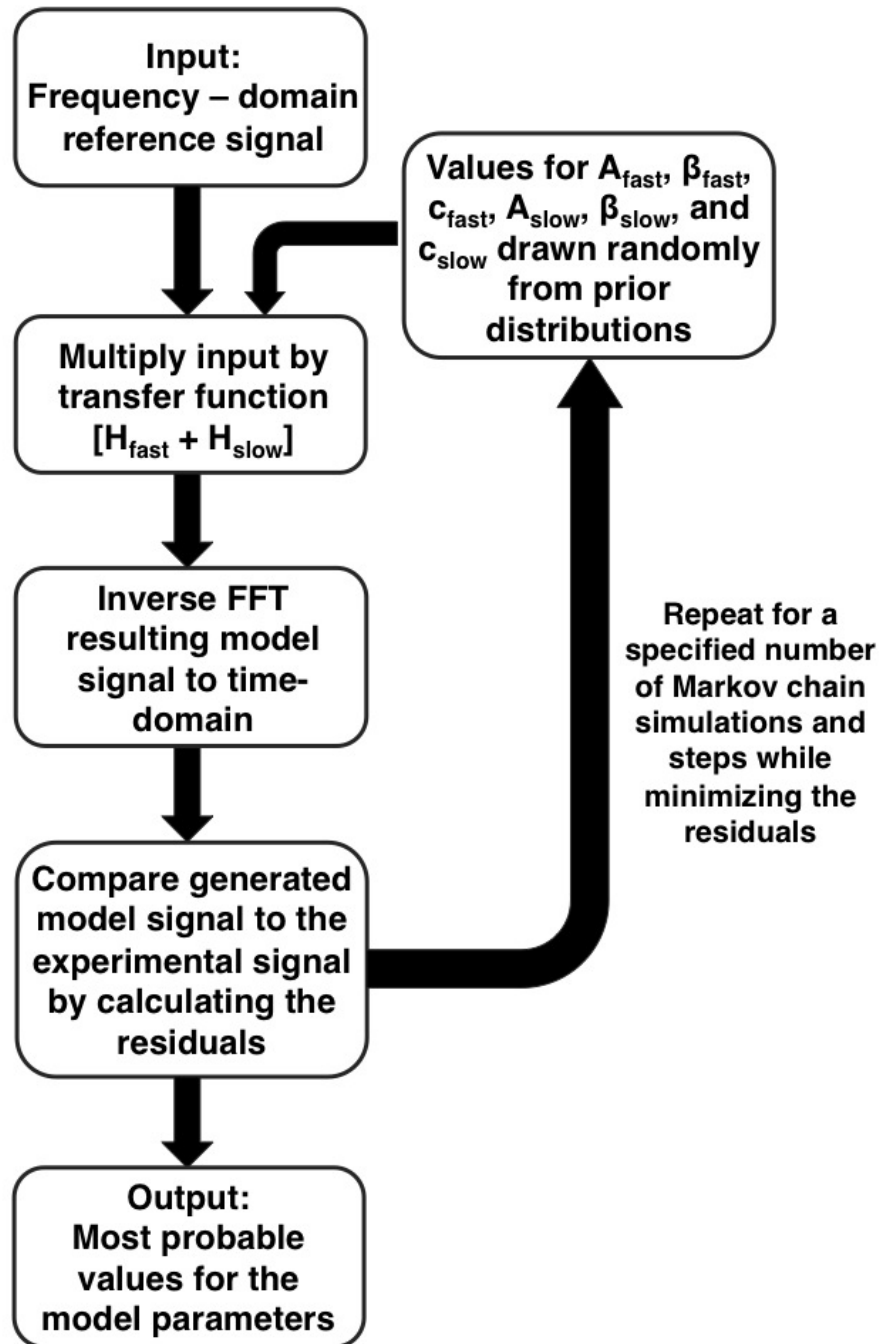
Input:
Frequency – domain reference signal

Values for $A_{fast}$, $\beta_{fast}$, $c_{fast}$, $A_{slow}$, $\beta_{slow}$, and $c_{slow}$ drawn randomly from prior distributions

Multiply input by transfer function $[H_{fast} + H_{slow}]$

Inverse FFT resulting model signal to time-domain

Repeat for a specified number of Markov chain simulations and steps while minimizing the residuals

Compare generated model signal to the experimental signal by calculating the residuals

Output:
Most probable values for the model parameters